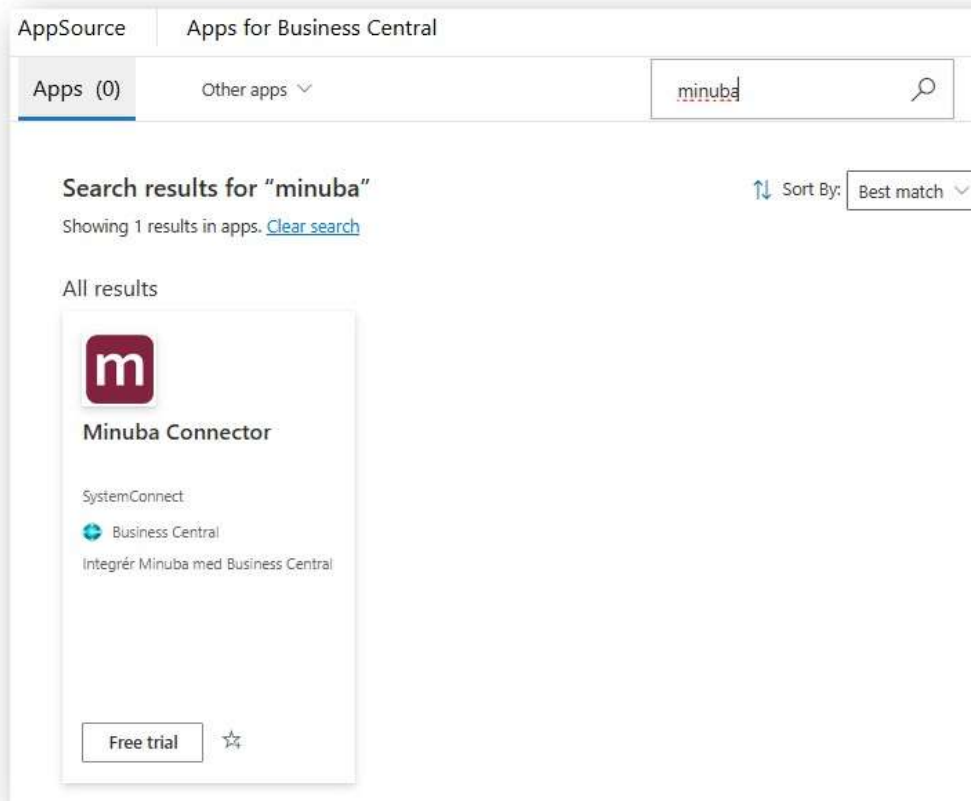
AppSource | Apps for Business Central

Apps (0)
Other apps

minuba

Search results for “minuba”
Showing 1 results in apps. Clear search

Sort By: Best match

All results

m

Minuba Connector

SystemConnect

Business Central

Integrér Minuba med Business Central

Free trial